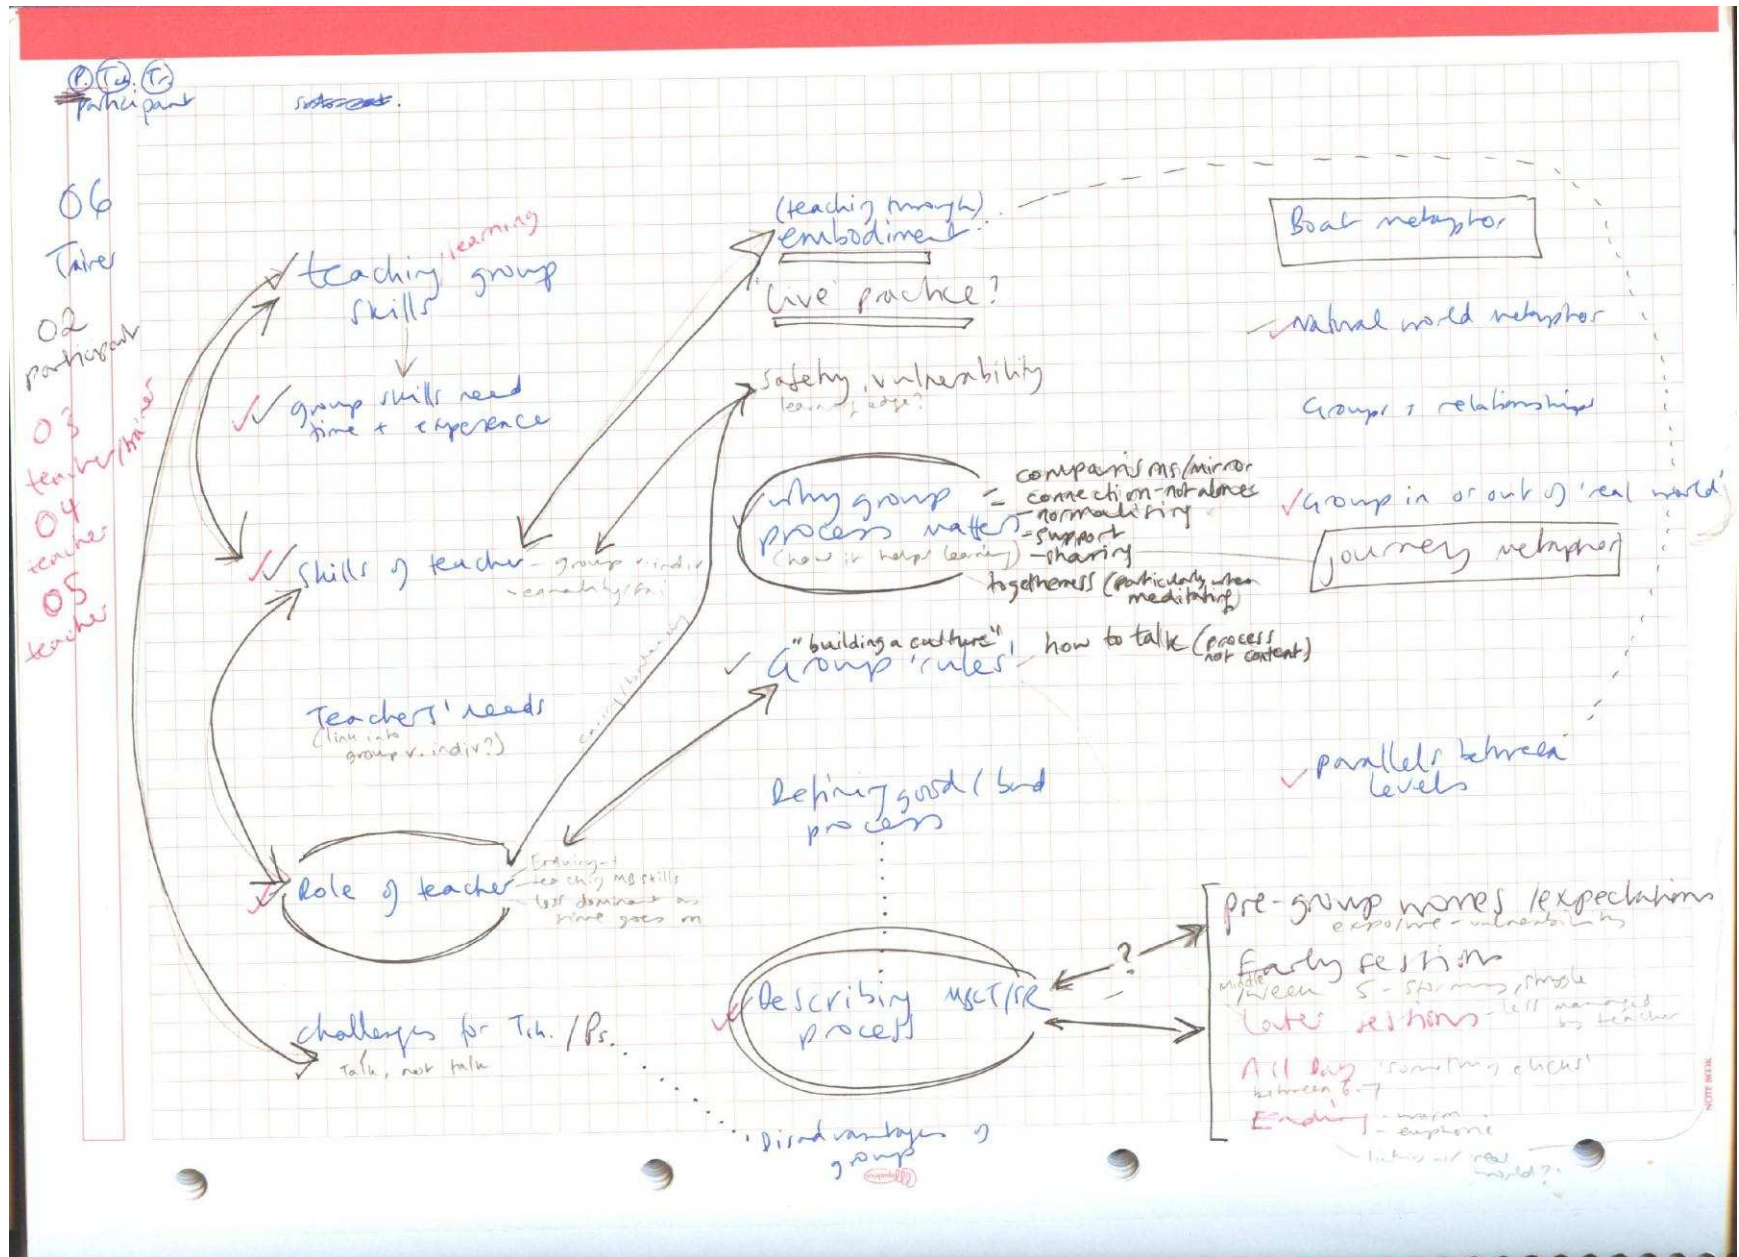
(P) (Td) (Tr)
Participant

06
Trainer

02
participant

03
teacher/trainer

04
teacher

05
teacher

(teaching through) embodiment

'live' practice?

Boat metaphor

natural world metaphor

teaching/learning group skills

group skills need time + experience

safety, vulnerability
learning edge?

Groups + relationships

why group process matters (how it helps learning)
= comparisons/mirror
= connection - not alone
= normalising
= support
= sharing
togetherness (particularly when meditating)

Group in or out of 'real world'

Journey metaphor

skills of teacher - group + indiv
- empathy/fair

"building a culture"
Group 'rules'
how to talk (process not content)

Teachers' needs
(link into group v. indiv?)

parallels between levels

Defining good / bad process

Role of teacher
Ensuring + teaching MB skills
less dominant as time goes on

Describing MBCT/SR process

?

Pre-group worries / expectations
exposure - vulnerability
Early sessions
Middle / week 5 - storming, struggle
Later sessions - well managed by teacher
All day 'something clicks' between 6-7
Ending - warm
- euphoric
linking w/ real world?

challenges for Tch. / Ps.
Talk, not talk

Disadvantages of group